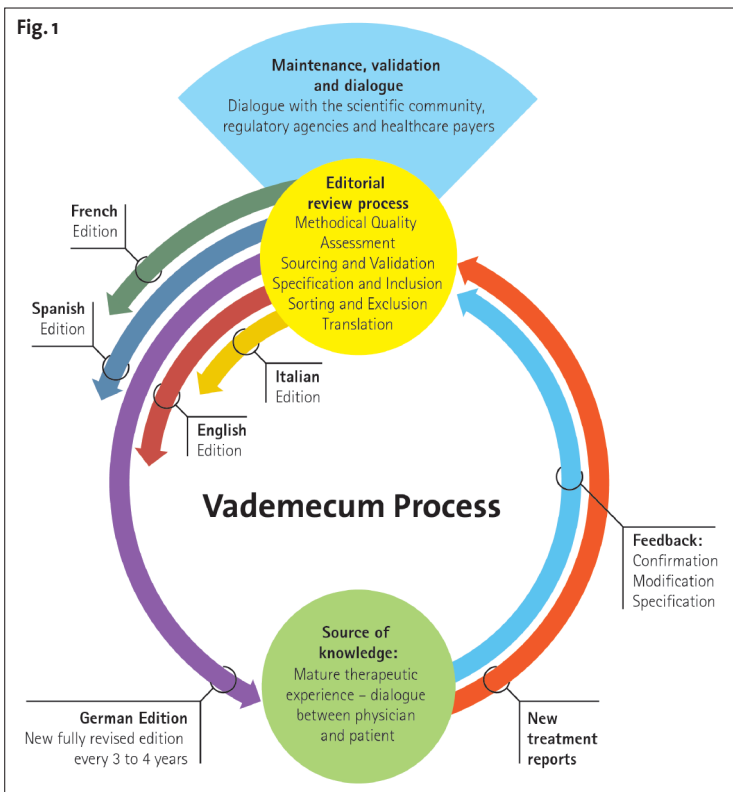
Fig. 1

Maintenance, validation and dialogue
Dialogue with the scientific community, regulatory agencies and healthcare payers

Editorial review process
Methodical Quality Assessment
Sourcing and Validation
Specification and Inclusion
Sorting and Exclusion
Translation

French Edition

Spanish Edition

Italian Edition

English Edition

Vademecum Process

Feedback:
Confirmation
Modification
Specification

Source of knowledge:
Mature therapeutic experience – dialogue between physician and patient

German Edition
New fully revised edition every 3 to 4 years

New treatment reports